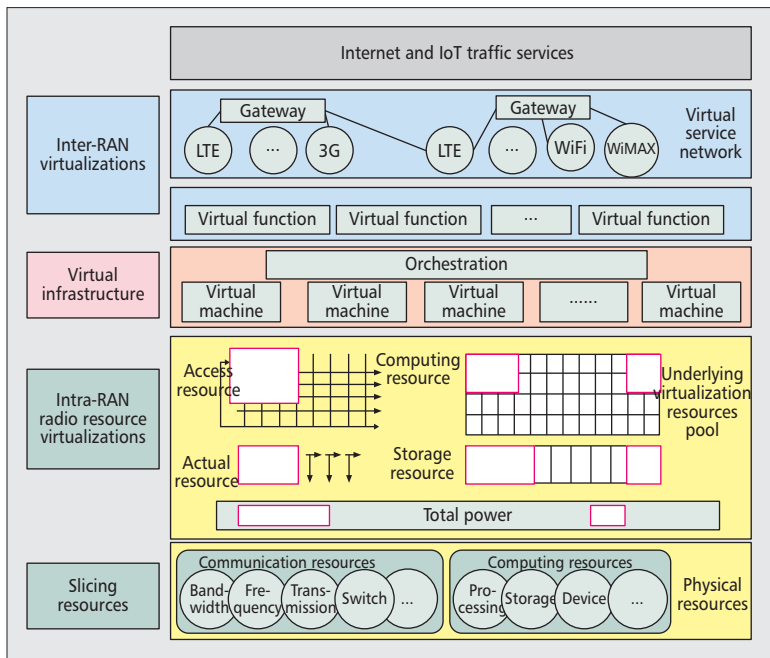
Internet and IoT traffic services

Inter-RAN virtualizations

Gateway

LTE

...

3G

Gateway

LTE

...

WiFi

WiMAX

Virtual service network

Virtual function

Virtual function

...

Virtual function

Virtual infrastructure

Orchestration

Virtual machine

Virtual machine

Virtual machine

......

Virtual machine

Intra-RAN radio resource virtualizations

Access resource

Computing resource

Underlying virtualization resources pool

Actual resource

Storage resource

Total power

Slicing resources

Communication resources

Bandwidth

Frequency

Transmission

Switch

...

Computing resources

Processing

Storage

Device

...

Physical resources